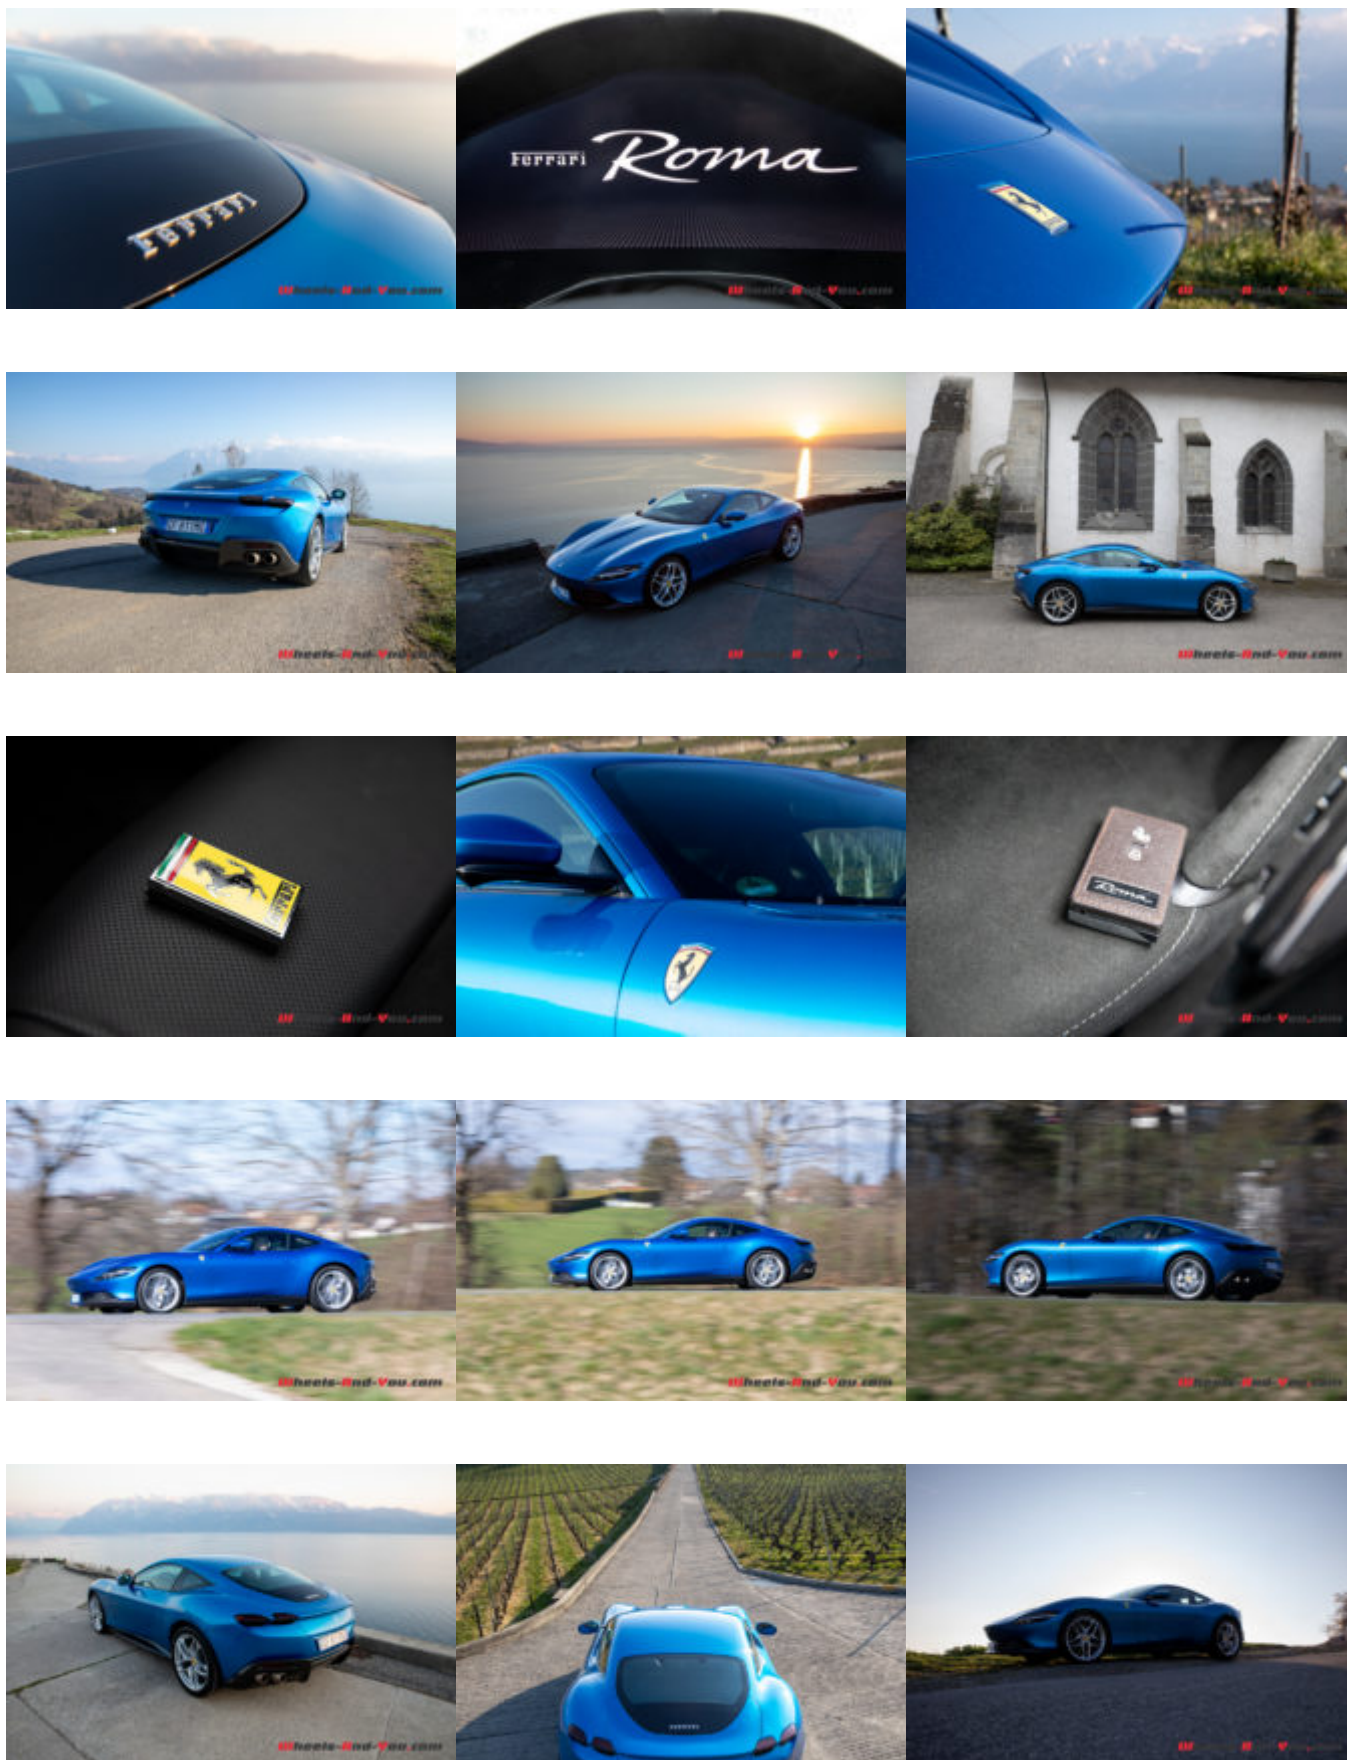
FERRARI

Wheels-And-You.com

Ferrari Roma

Wheels-And-You.com

Wheels-And-You.com

Wheels-And-You.com

Wheels-And-You.com

Wheels-And-You.com

FERRARI

Wheels-And-You.com

Roma

Wheels-And-You.com

Wheels-And-You.com

Wheels-And-You.com

Wheels-And-You.com

Wheels-And-You.com